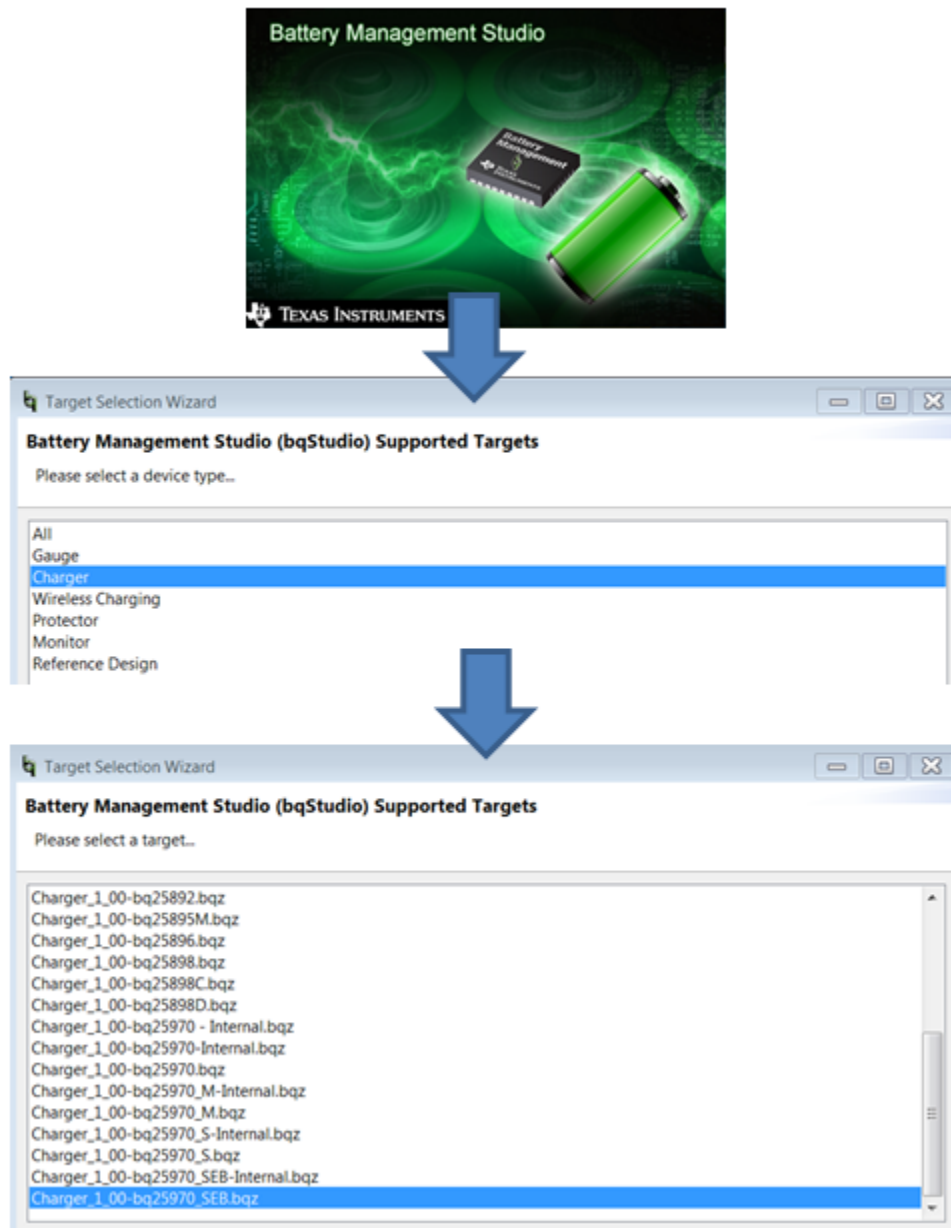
Battery Management Studio

Battery Management

Texas Instruments

Texas Instruments

Target Selection Wizard

Battery Management Studio (bqStudio) Supported Targets

Please select a device type...

All
Gauge
Charger
Wireless Charging
Protector
Monitor
Reference Design

Target Selection Wizard

Battery Management Studio (bqStudio) Supported Targets

Please select a target...

Charger_1_00-bq25892.bqz
Charger_1_00-bq25895M.bqz
Charger_1_00-bq25896.bqz
Charger_1_00-bq25898.bqz
Charger_1_00-bq25898C.bqz
Charger_1_00-bq25898D.bqz
Charger_1_00-bq25970 - Internal.bqz
Charger_1_00-bq25970-Internal.bqz
Charger_1_00-bq25970.bqz
Charger_1_00-bq25970_M-Internal.bqz
Charger_1_00-bq25970_M.bqz
Charger_1_00-bq25970_S-Internal.bqz
Charger_1_00-bq25970_S.bqz
Charger_1_00-bq25970_SEB-Internal.bqz
Charger_1_00-bq25970_SEB.bqz